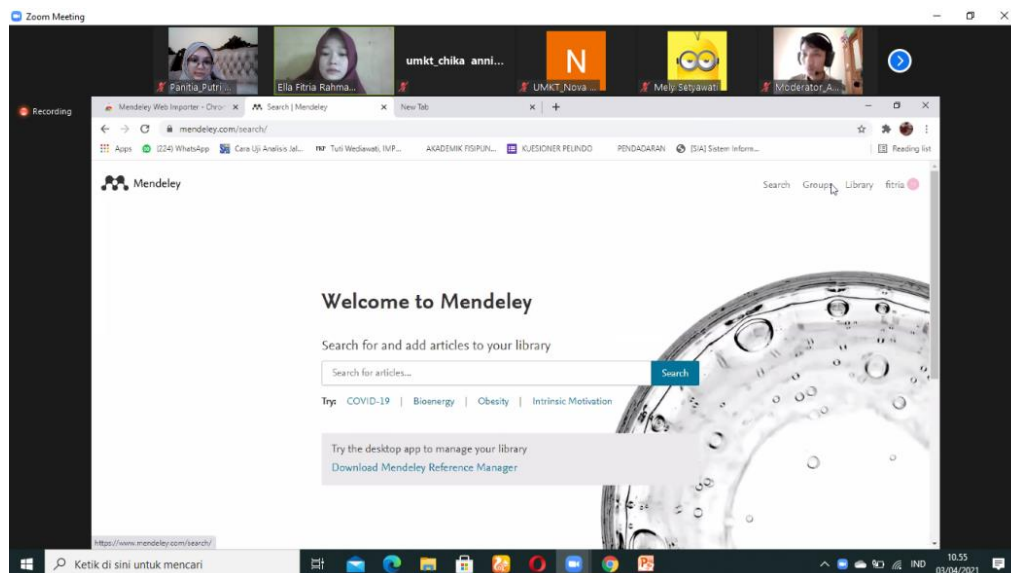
Zoom Meeting

Panitia_Putri... Ella Fitria Rahma... umkt_chika anni... N UMKT_Nova ... Mely Setyawati Moderator_A...

Recording

Mendeley Web Importer - Chro... × Search | Mendeley × New Tab × +

mendeley.com/search/

Apps (224) WhatsApp Cara Uji Analisis Jal... Tuti Wediawati, IMP... AKADEMIK FISIPUN... KUESIONER PELINDO PENDADARAN [SIA] Sistem Inform... Reading list

Mendeley

Search Groups Library fitria

Welcome to Mendeley

Search for and add articles to your library

Search for articles...

Search

Try: COVID-19 | Bioenergy | Obesity | Intrinsic Motivation

Try the desktop app to manage your library

Download Mendeley Reference Manager

https://www.mendeley.com/search/

Ketik di sini untuk mencari

IND 10.55 03/04/2021